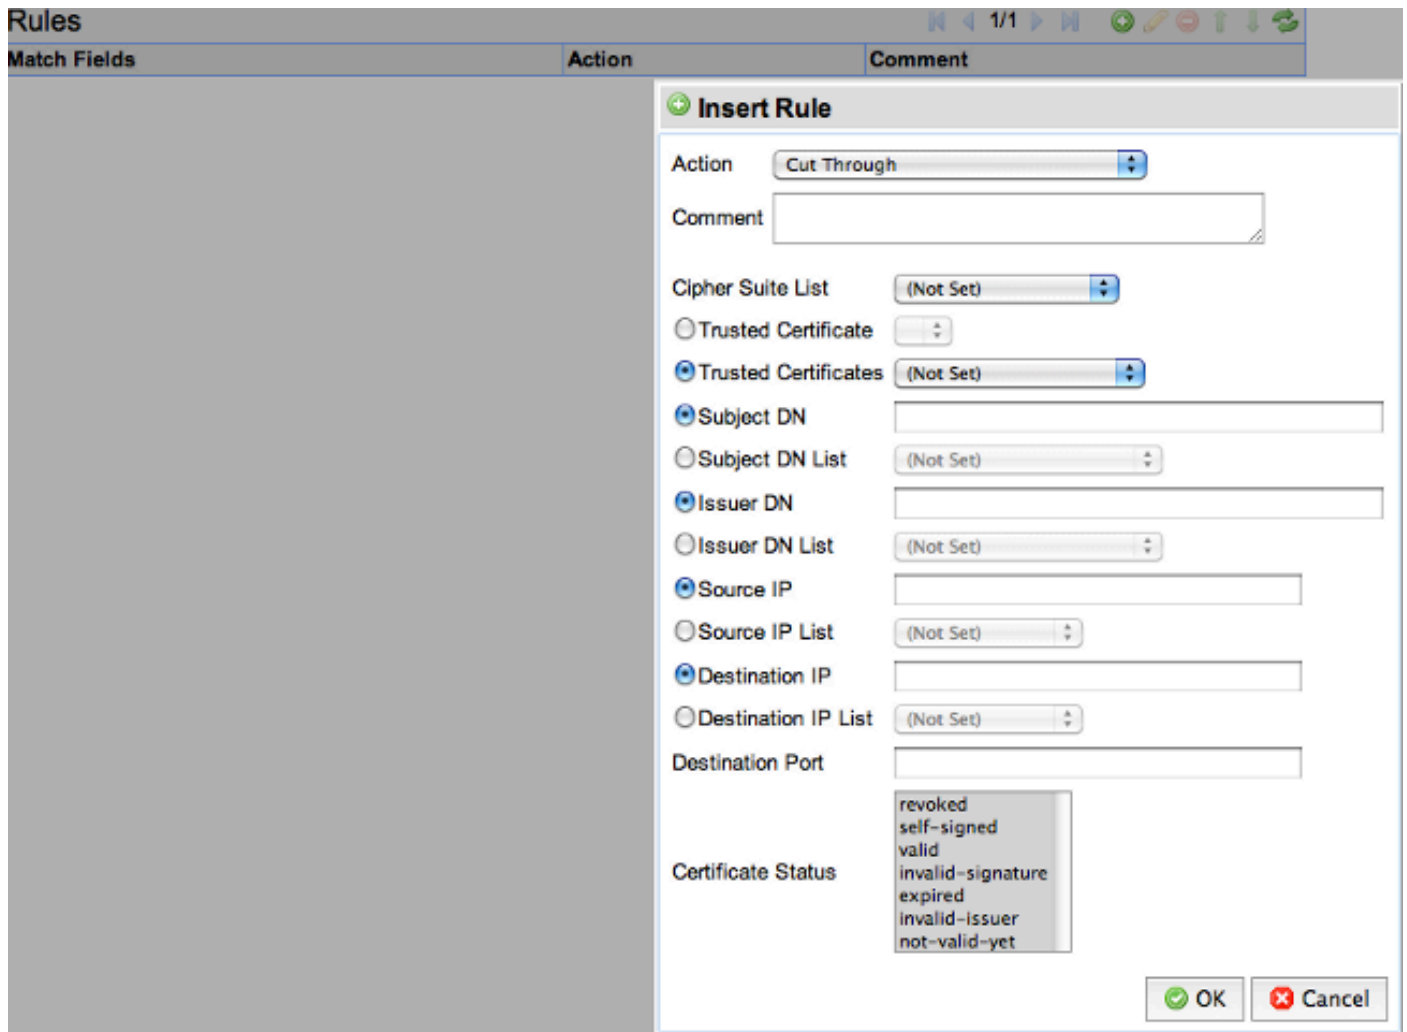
Rules

1/1

| Match Fields | Action | Comment |
|---|---|---|

Insert Rule

Action Cut Through

Comment

Cipher Suite List (Not Set)

Trusted Certificate

Trusted Certificates (Not Set)

Subject DN

Subject DN List (Not Set)

Issuer DN

Issuer DN List (Not Set)

Source IP

Source IP List (Not Set)

Destination IP

Destination IP List (Not Set)

Destination Port

Certificate Status revoked self-signed valid invalid-signature expired invalid-issuer not-valid-yet

OK Cancel